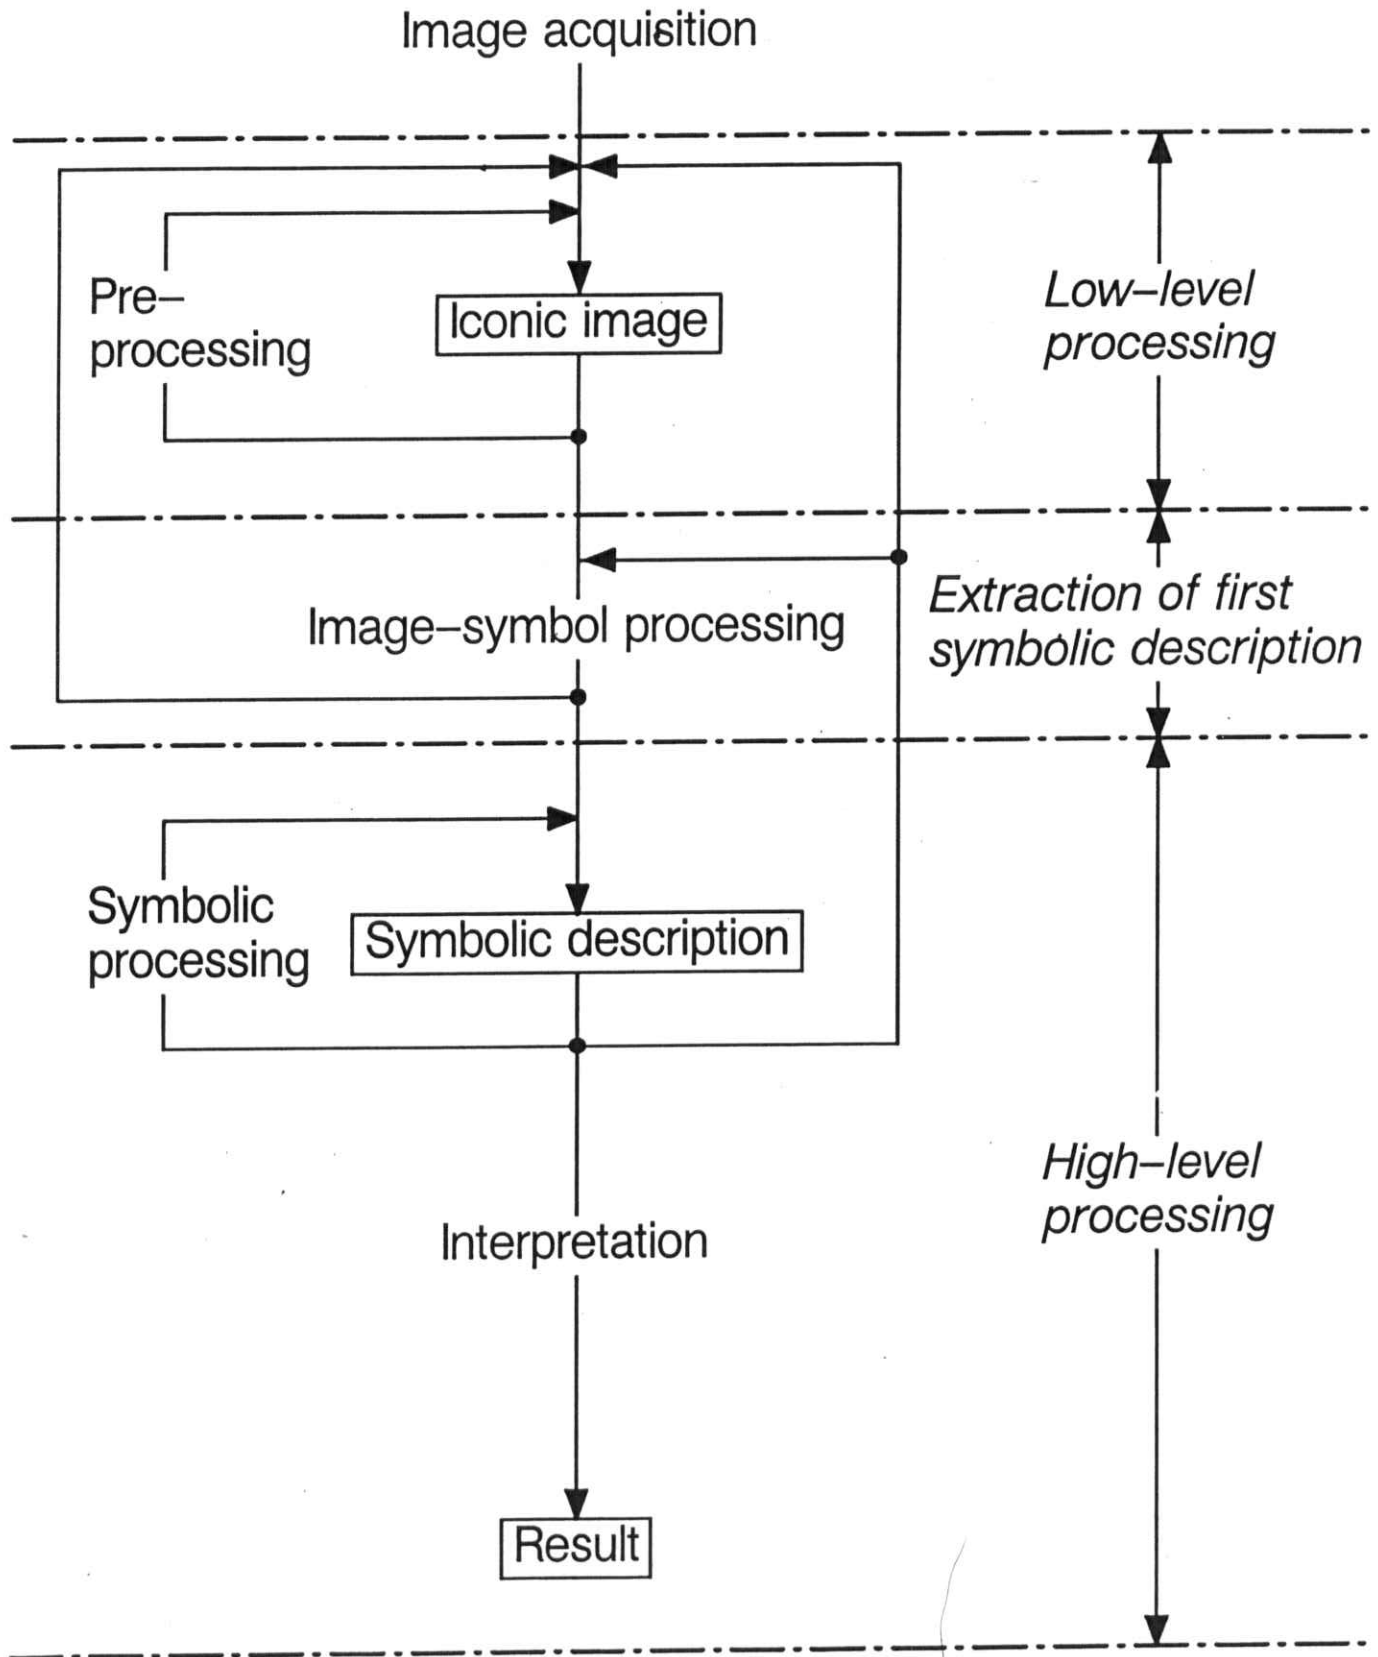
Image acquisition

Pre–processing

Iconic image

Low–level processing

Image–symbol processing

Extraction of first symbolic description

Symbolic processing

Symbolic description

High–level processing

Interpretation

Result